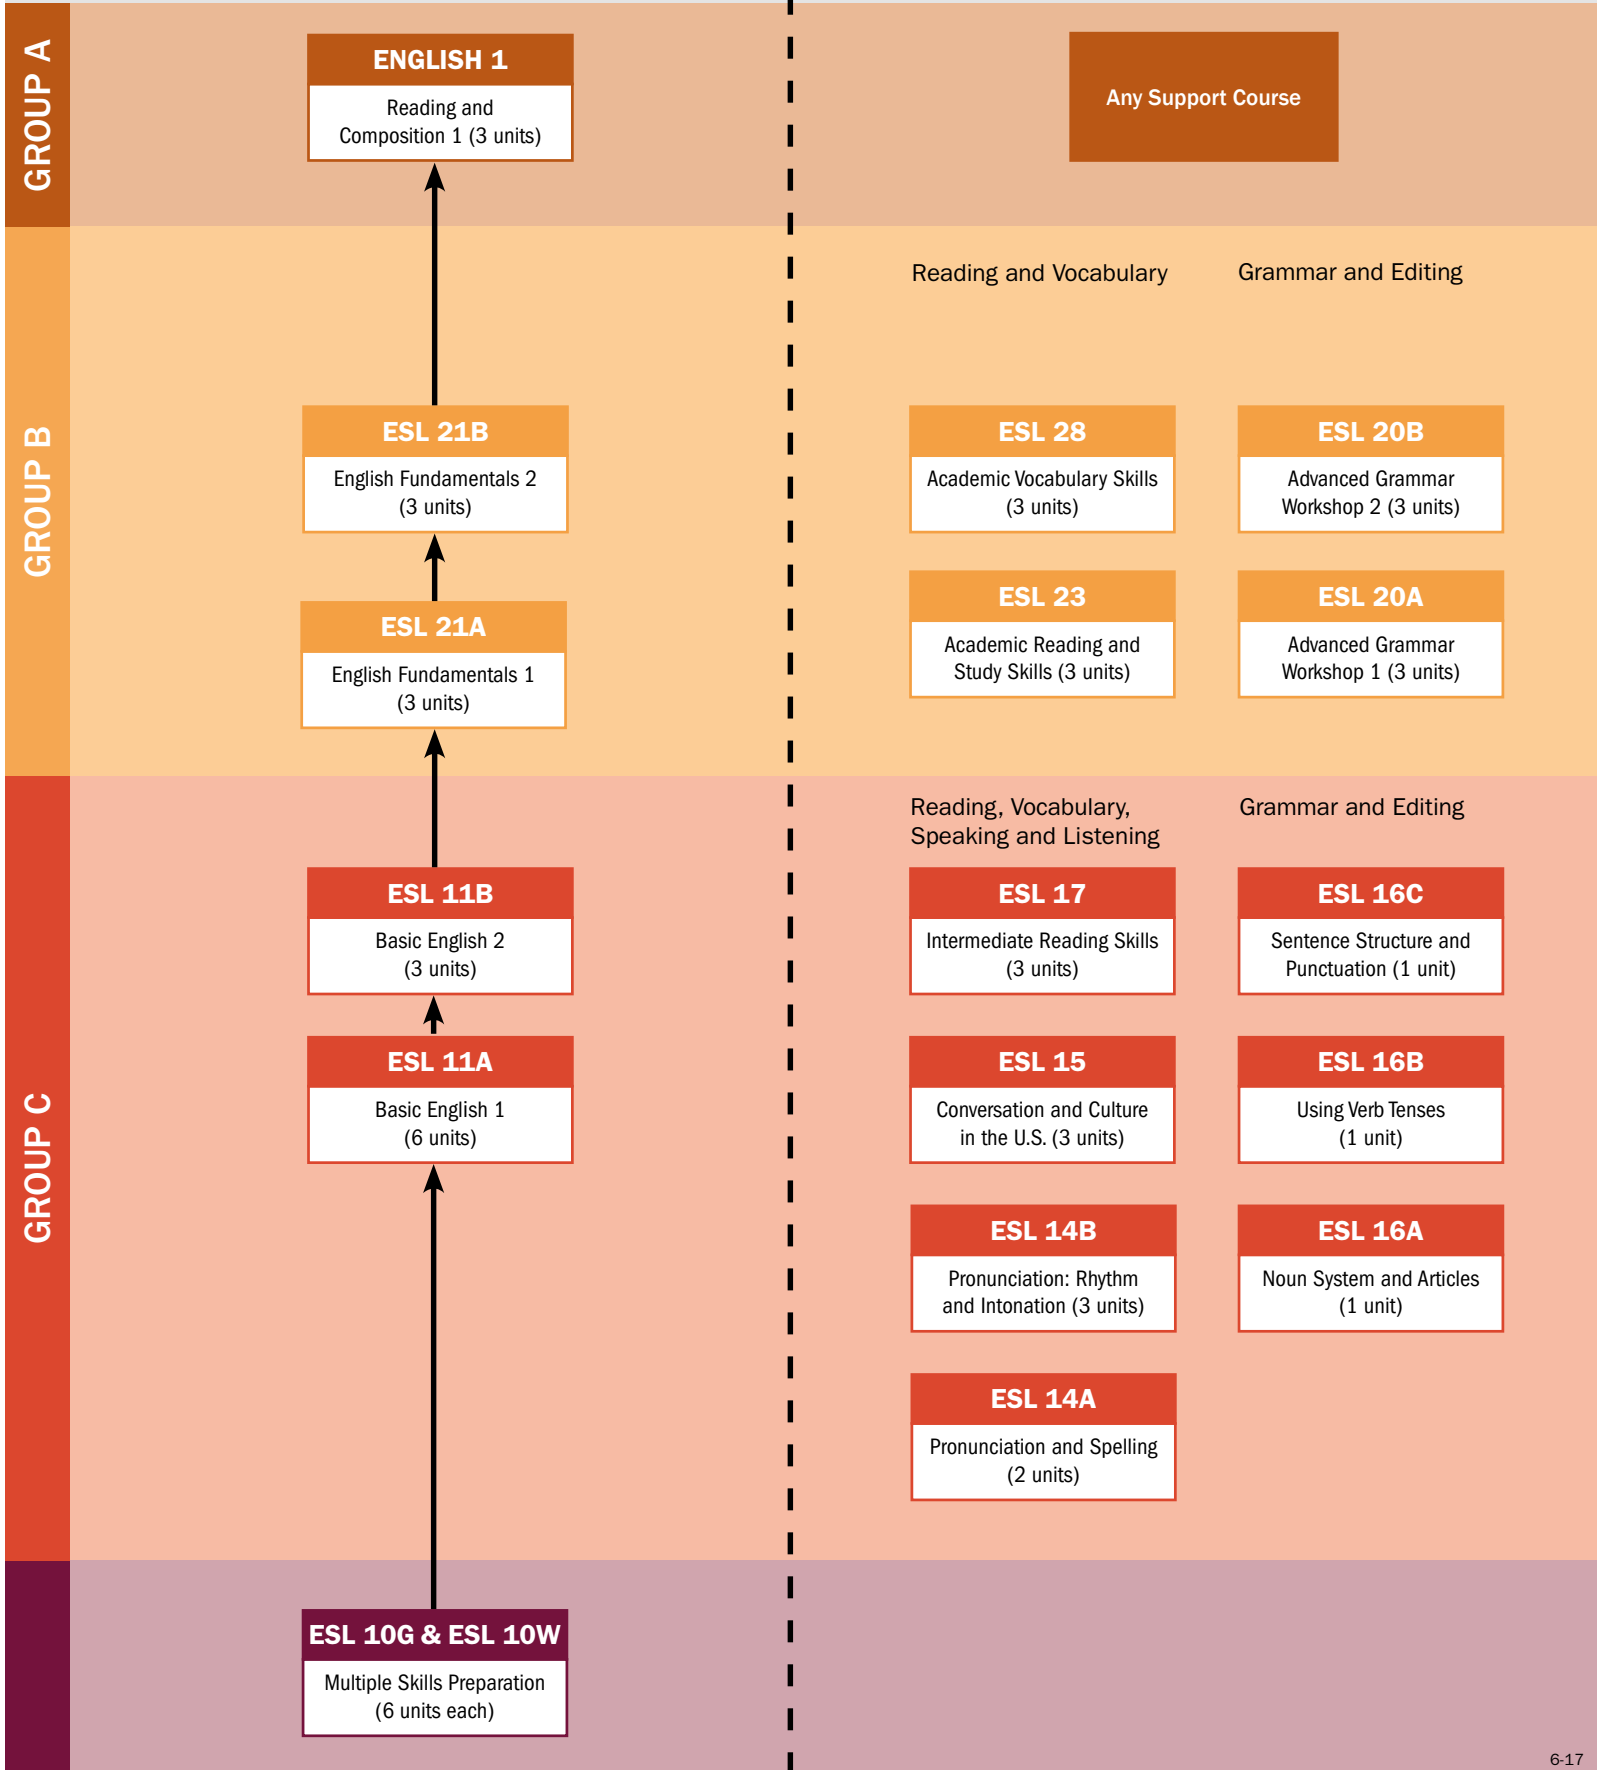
GROUP A

ENGLISH 1
Reading and Composition 1 (3 units)

Any Support Course

GROUP B

Reading and Vocabulary

Grammar and Editing

ESL 21B
English Fundamentals 2 (3 units)

ESL 28
Academic Vocabulary Skills (3 units)

ESL 20B
Advanced Grammar Workshop 2 (3 units)

ESL 21A
English Fundamentals 1 (3 units)

ESL 23
Academic Reading and Study Skills (3 units)

ESL 20A
Advanced Grammar Workshop 1 (3 units)

GROUP C

Reading, Vocabulary, Speaking and Listening

Grammar and Editing

ESL 11B
Basic English 2 (3 units)

ESL 17
Intermediate Reading Skills (3 units)

ESL 16C
Sentence Structure and Punctuation (1 unit)

ESL 11A
Basic English 1 (6 units)

ESL 15
Conversation and Culture in the U.S. (3 units)

ESL 16B
Using Verb Tenses (1 unit)

ESL 14B
Pronunciation: Rhythm and Intonation (3 units)

ESL 16A
Noun System and Articles (1 unit)

ESL 14A
Pronunciation and Spelling (2 units)

ESL 10G & ESL 10W
Multiple Skills Preparation (6 units each)

6-17